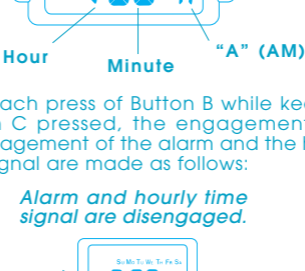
Hour
Minute
"A" (AM)

ach press of Button B while kee C pressed, the engagement agement of the alarm and the h gnal are made as follows:

Alarm and hourly time signal are disengaged.

Su Mo Tu We Th Fr Sa